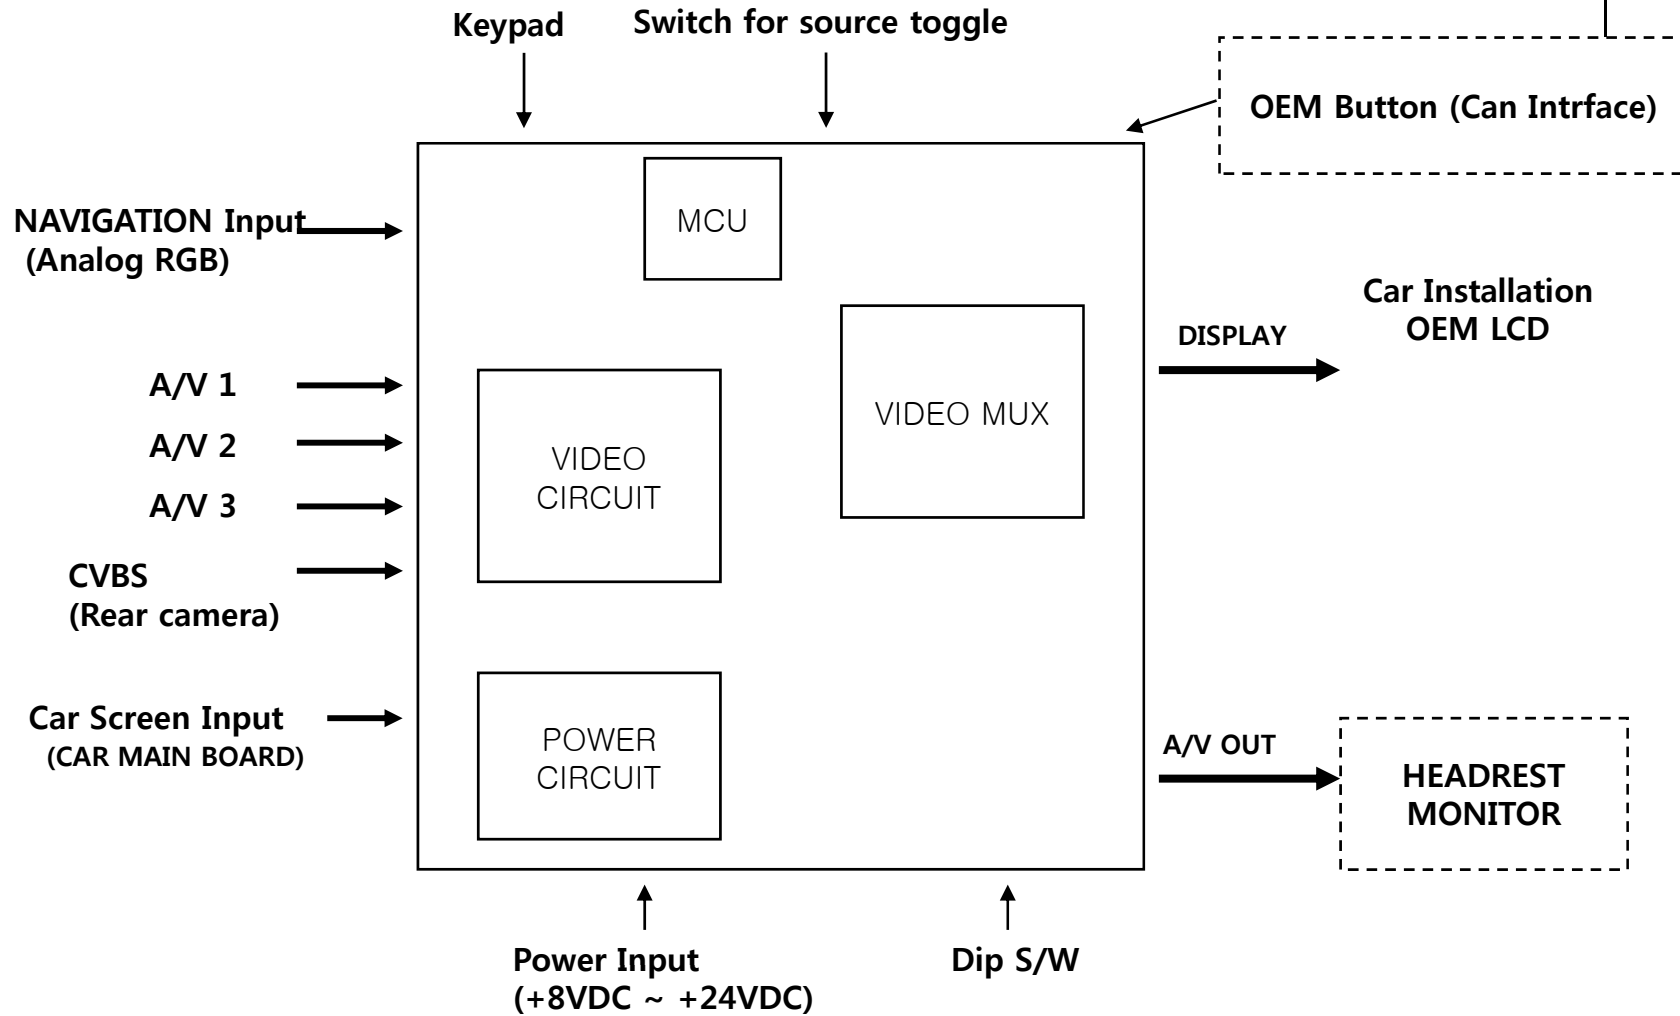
Keypad

Switch for source toggle

OEM Button (Can Intrface)

NAVIGATION Input
(Analog RGB)

MCU

Car Installation
OEM LCD

DISPLAY

VIDEO MUX

A/V 1

A/V 2

A/V 3

VIDEO
CIRCUIT

CVBS
(Rear camera)

Car Screen Input
(CAR MAIN BOARD)

POWER
CIRCUIT

A/V OUT

HEADREST
MONITOR

Power Input
(+8VDC ~ +24VDC)

Dip S/W